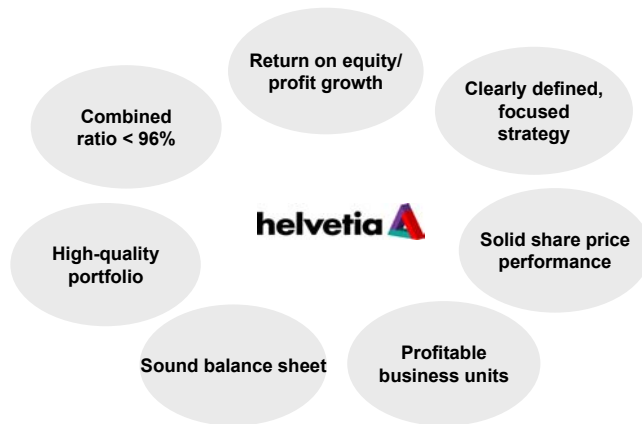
Return on equity/ profit growth

Clearly defined, focused strategy

Solid share price performance

Profitable business units

Sound balance sheet

High-quality portfolio

Combined ratio < 96%

helvetia